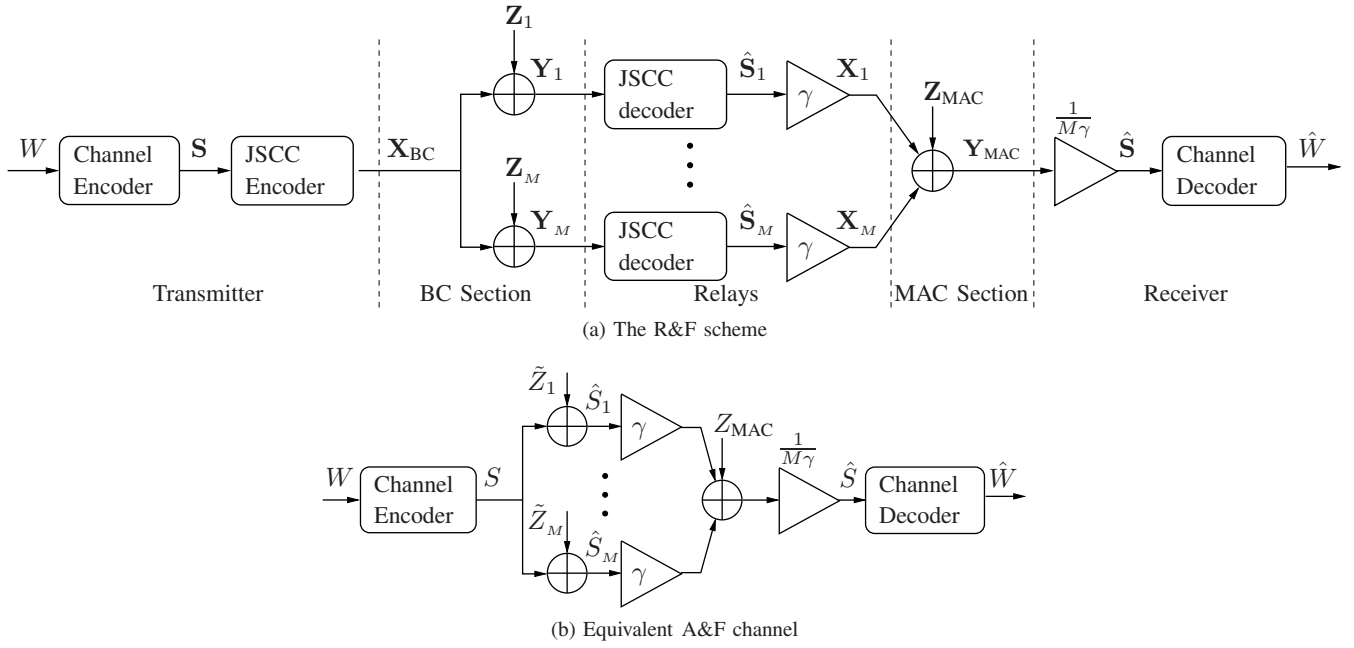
$\mathbf{Z}_1$
$W$ Channel Encoder $\mathbf{S}$ JSCC Encoder $\mathbf{X}_{\text{BC}}$ $\mathbf{Y}_1$ JSCC decoder $\hat{\mathbf{S}}_1$ $\gamma$ $\mathbf{X}_1$ $\mathbf{Z}_{\text{MAC}}$ $\frac{1}{M\gamma}$
$\mathbf{Y}_{\text{MAC}}$ $\hat{\mathbf{S}}$ Channel Decoder $\hat{W}$
$\mathbf{Z}_M$
$\mathbf{Y}_M$ JSCC decoder $\hat{\mathbf{S}}_M$ $\gamma$ $\mathbf{X}_M$
Transmitter BC Section Relays MAC Section Receiver
(a) The R&F scheme

$\tilde{Z}_1$ $\hat{S}_1$ $\gamma$ $Z_{\text{MAC}}$ $\frac{1}{M\gamma}$
$W$ Channel Encoder $S$ $\hat{S}$ Channel Decoder $\hat{W}$
$\tilde{Z}_M$ $\hat{S}_M$ $\gamma$
(b) Equivalent A&F channel